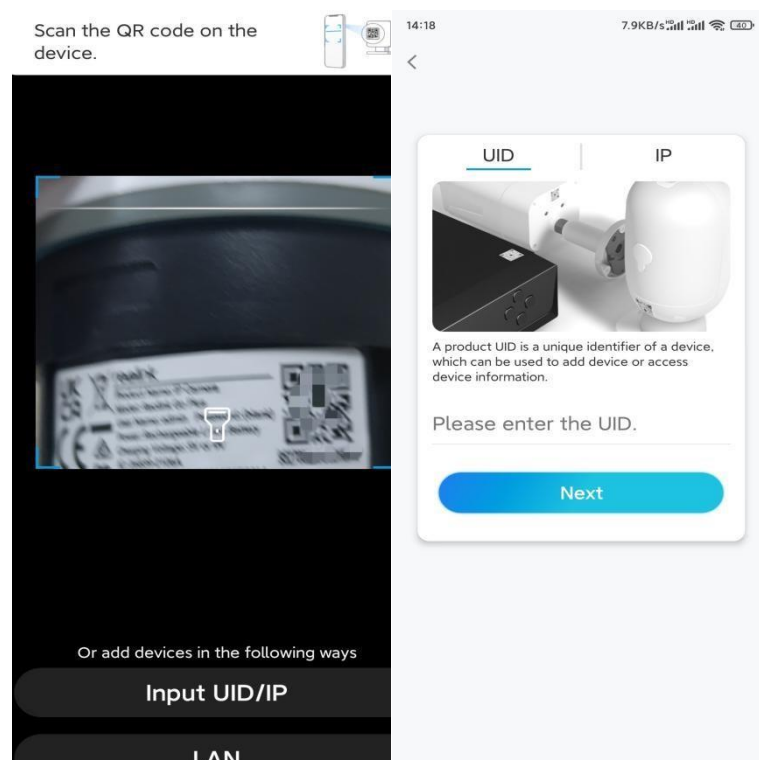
Scan the QR code on the device.

Or add devices in the following ways

Input UID/IP

LAN

14:18

7.9KB/s 40

<

UID

IP

A product UID is a unique identifier of a device, which can be used to add device or access device information.

Please enter the UID.

Next